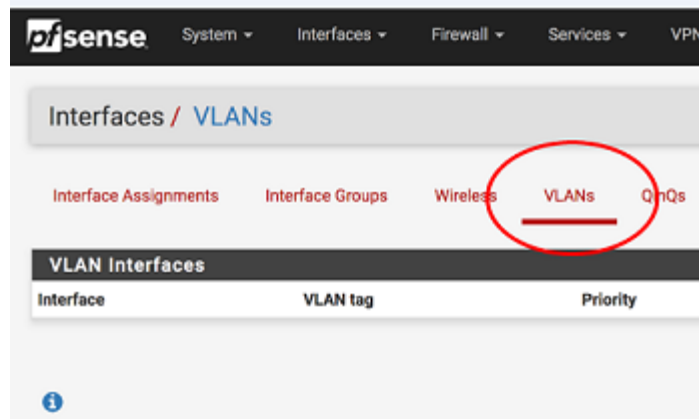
pfsense System ▾ Interfaces ▾ Firewall ▾ Services ▾ VPN

Interfaces / VLANs

Interface Assignments Interface Groups Wireless VLANs QinQs

VLAN Interfaces

| Interface | VLAN tag | Priority |
|---|---|---|